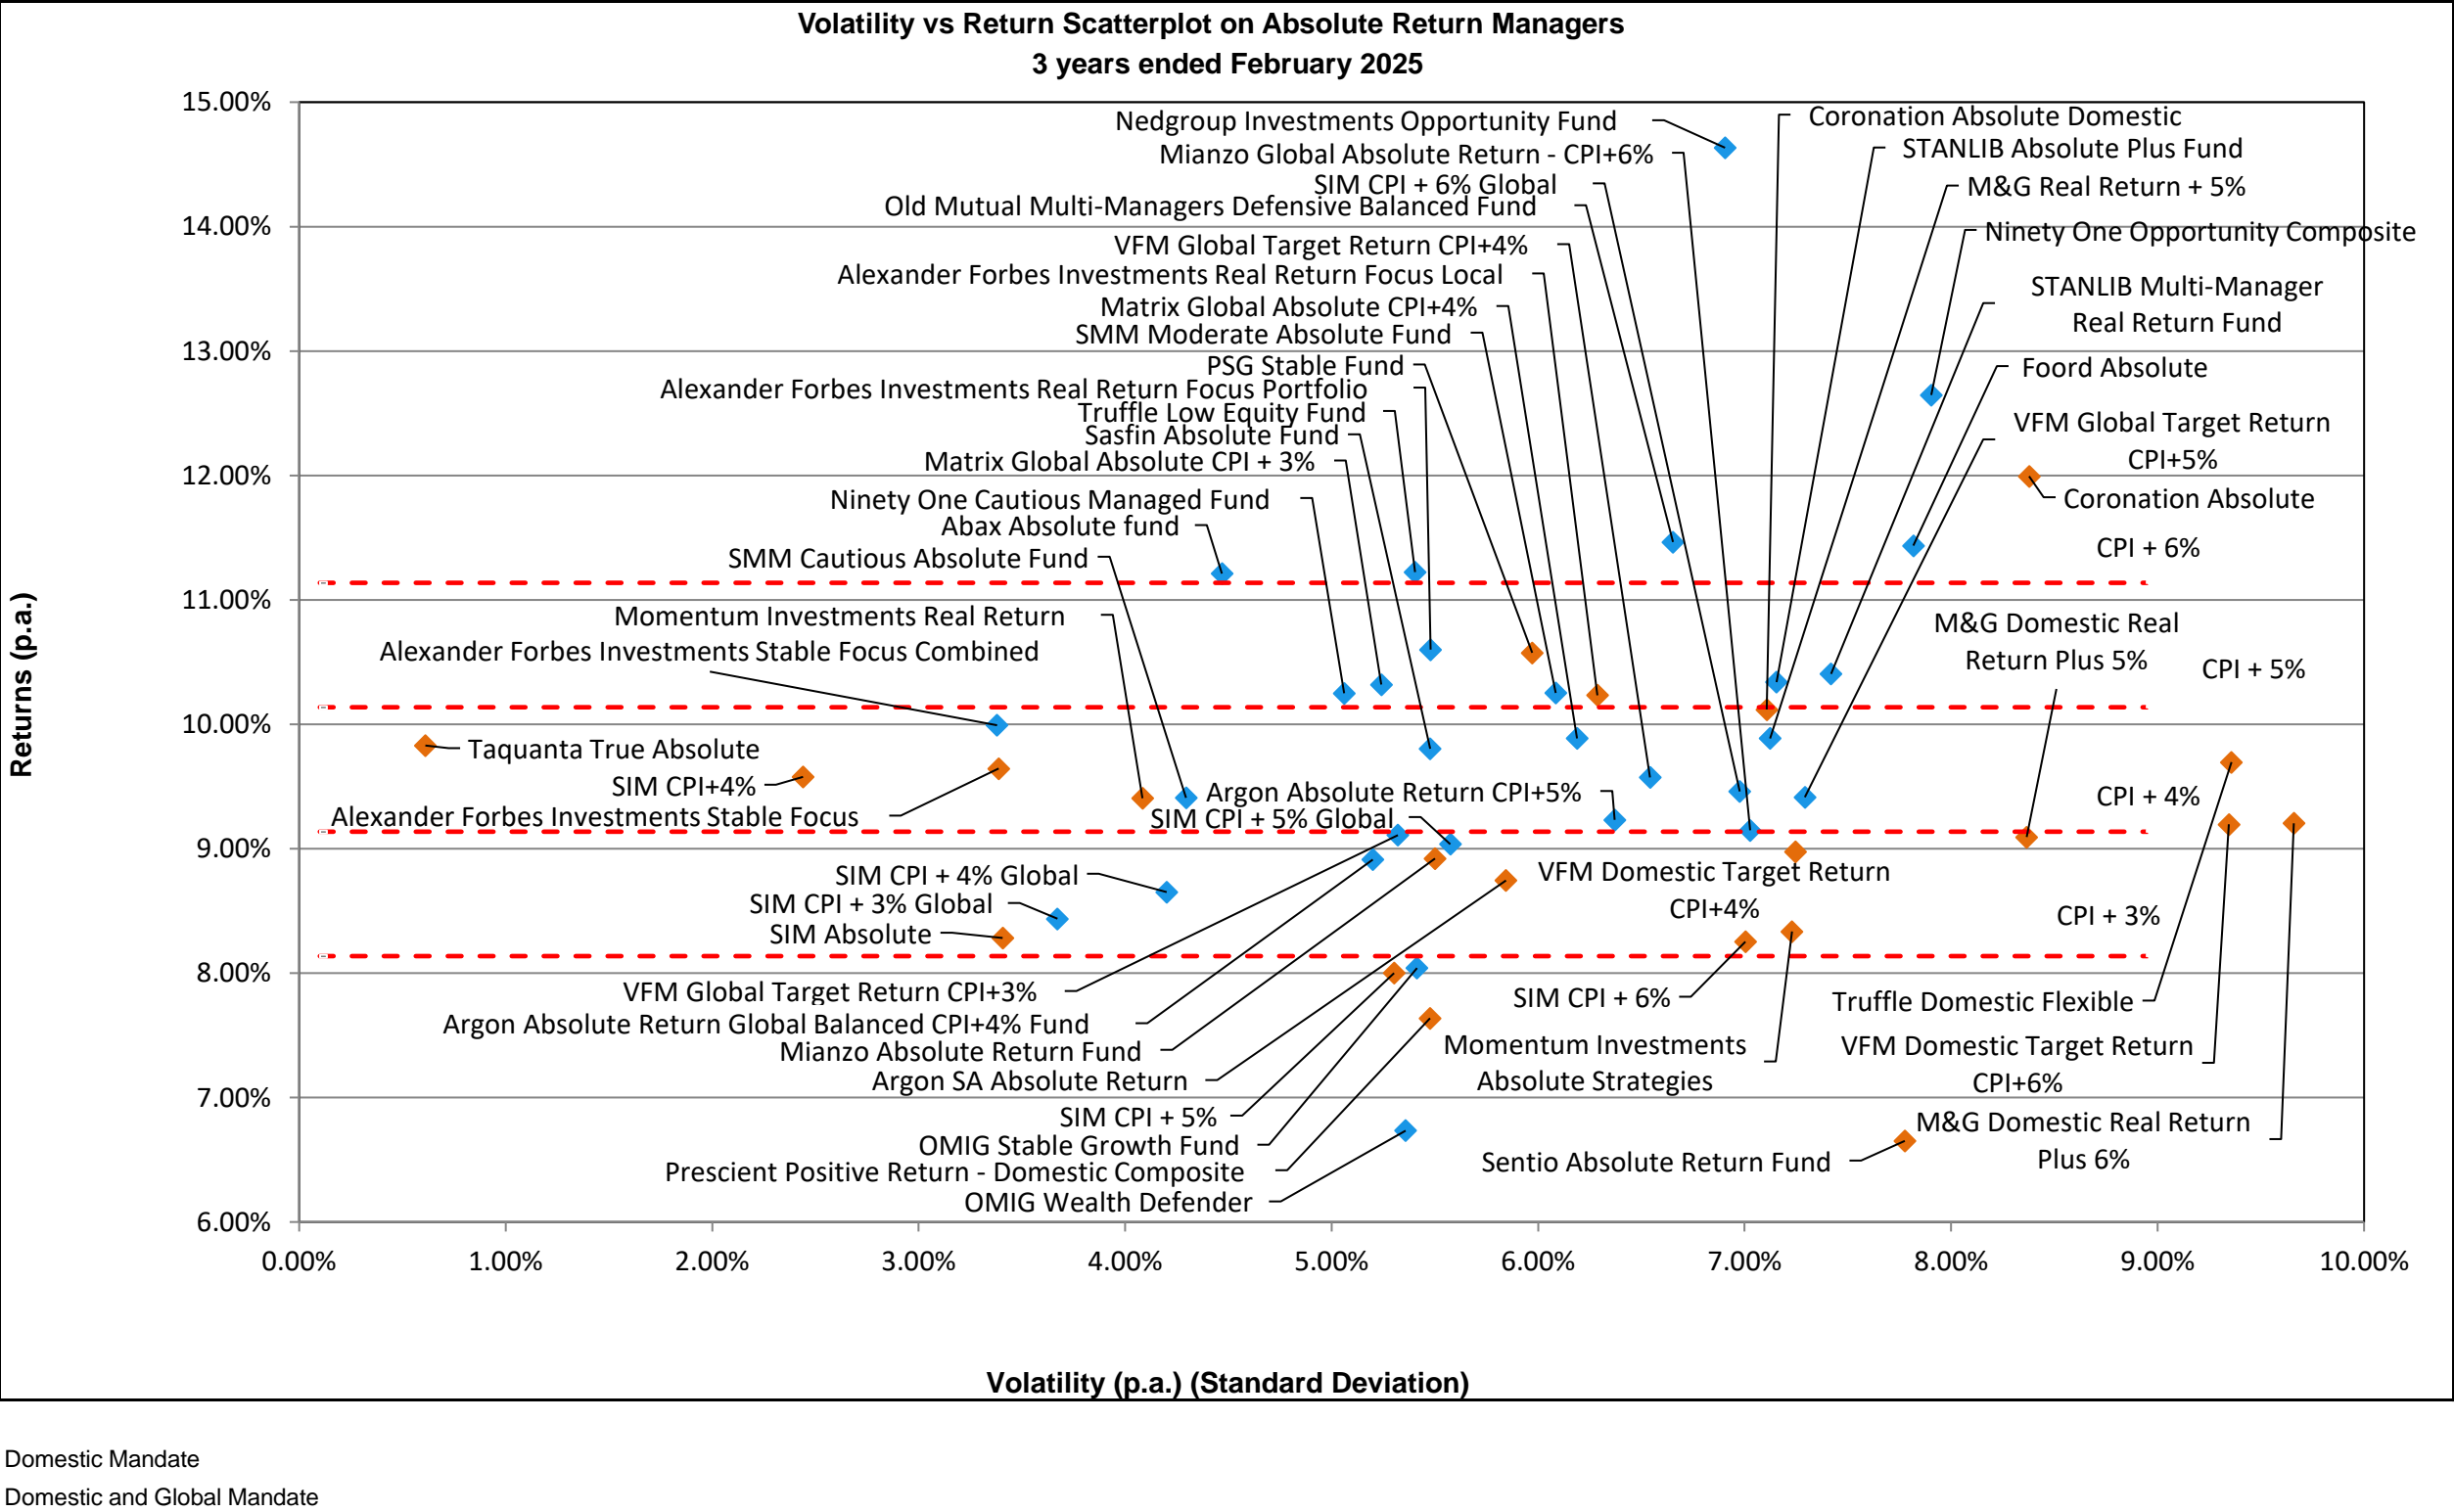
Volatility vs Return Scatterplot on Absolute Return Managers
3 years ended February 2025

Returns (p.a.)

15.00%
14.00%
13.00%
12.00%
11.00%
10.00%
9.00%
8.00%
7.00%
6.00%

Nedgroup Investments Opportunity Fund
Mianzo Global Absolute Return - CPI+6%
SIM CPI + 6% Global
Old Mutual Multi-Managers Defensive Balanced Fund
VFM Global Target Return CPI+4%
Alexander Forbes Investments Real Return Focus Local
Matrix Global Absolute CPI+4%
SMM Moderate Absolute Fund
PSG Stable Fund
Alexander Forbes Investments Real Return Focus Portfolio
Truffle Low Equity Fund
Sasfin Absolute Fund
Matrix Global Absolute CPI + 3%
Ninety One Cautious Managed Fund
Abax Absolute fund
SMM Cautious Absolute Fund
Momentum Investments Real Return
Alexander Forbes Investments Stable Focus Combined
Taquanta True Absolute
SIM CPI+4%
Alexander Forbes Investments Stable Focus
Argon Absolute Return CPI+5%
SIM CPI + 5% Global
SIM CPI + 4% Global
SIM CPI + 3% Global
SIM Absolute
VFM Global Target Return CPI+3%
Argon Absolute Return Global Balanced CPI+4% Fund
Mianzo Absolute Return Fund
Argon SA Absolute Return
SIM CPI + 5%
OMIG Stable Growth Fund
Prescient Positive Return - Domestic Composite
OMIG Wealth Defender
Coronation Absolute Domestic
STANLIB Absolute Plus Fund
M&G Real Return + 5%
Ninety One Opportunity Composite
STANLIB Multi-Manager Real Return Fund
Foord Absolute
VFM Global Target Return CPI+5%
Coronation Absolute
CPI + 6%
M&G Domestic Real Return Plus 5%
CPI + 5%
CPI + 4%
VFM Domestic Target Return CPI+4%
CPI + 3%
SIM CPI + 6%
Truffle Domestic Flexible
Momentum Investments Absolute Strategies
VFM Domestic Target Return CPI+6%
M&G Domestic Real Return Plus 6%
Sentio Absolute Return Fund

0.00% 1.00% 2.00% 3.00% 4.00% 5.00% 6.00% 7.00% 8.00% 9.00% 10.00%

Volatility (p.a.) (Standard Deviation)

Domestic Mandate
Domestic and Global Mandate